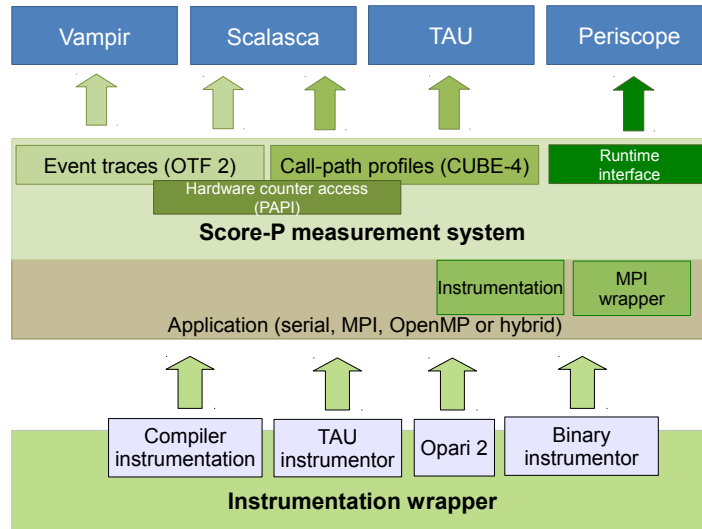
Vampir

Scalasca

TAU

Periscope

Event traces (OTF 2)

Call-path profiles (CUBE-4)

Runtime interface

Hardware counter access (PAPI)

Score-P measurement system

Instrumentation

MPI wrapper

Application (serial, MPI, OpenMP or hybrid)

Compiler instrumentation

TAU instrumentor

Opari 2

Binary instrumentor

Instrumentation wrapper